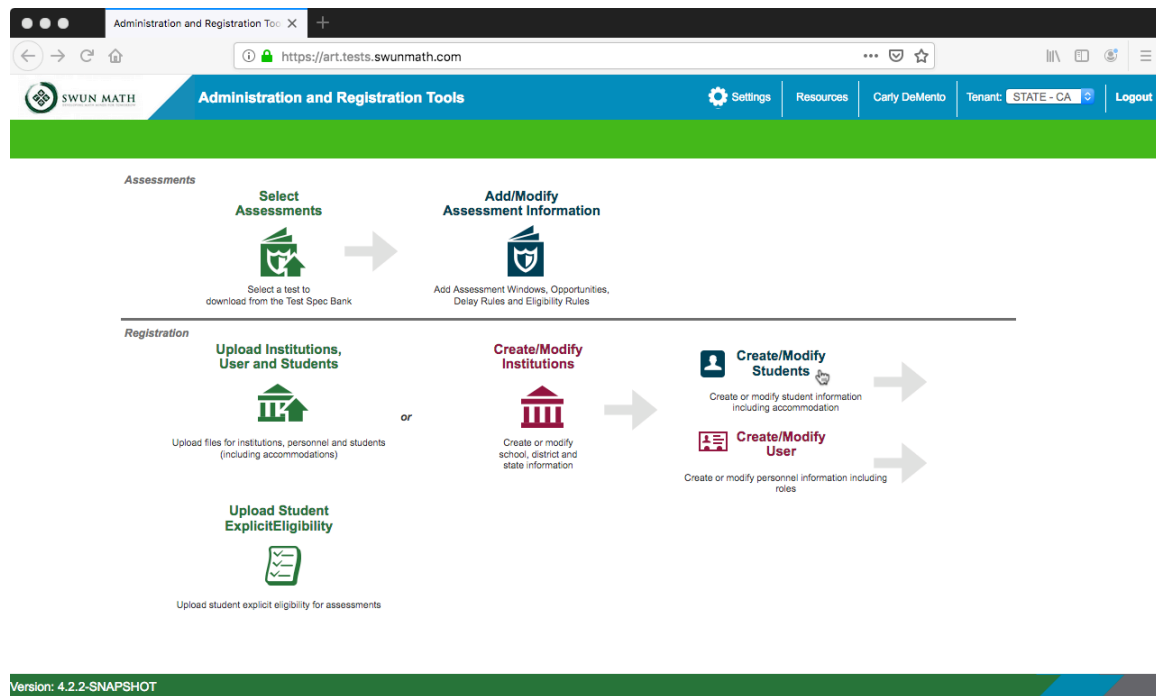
Administration and Registration Too ×

https://art.tests.swunmath.com

SWUN MATH

Administration and Registration Tools

Settings | Resources | Carly DeMento | Tenant: STATE - CA | Logout

Assessments

Select Assessments

Select a test to download from the Test Spec Bank

Add/Modify Assessment Information

Add Assessment Windows, Opportunities, Delay Rules and Eligibility Rules

Registration

Upload Institutions, User and Students

Upload files for institutions, personnel and students (including accommodations)

or

Create/Modify Institutions

Create or modify school, district and state information

Create/Modify Students

Create or modify student information including accommodation

Create/Modify User

Create or modify personnel information including roles

Upload Student ExplicitEligibility

Upload student explicit eligibility for assessments

Version: 4.2.2-SNAPSHOT